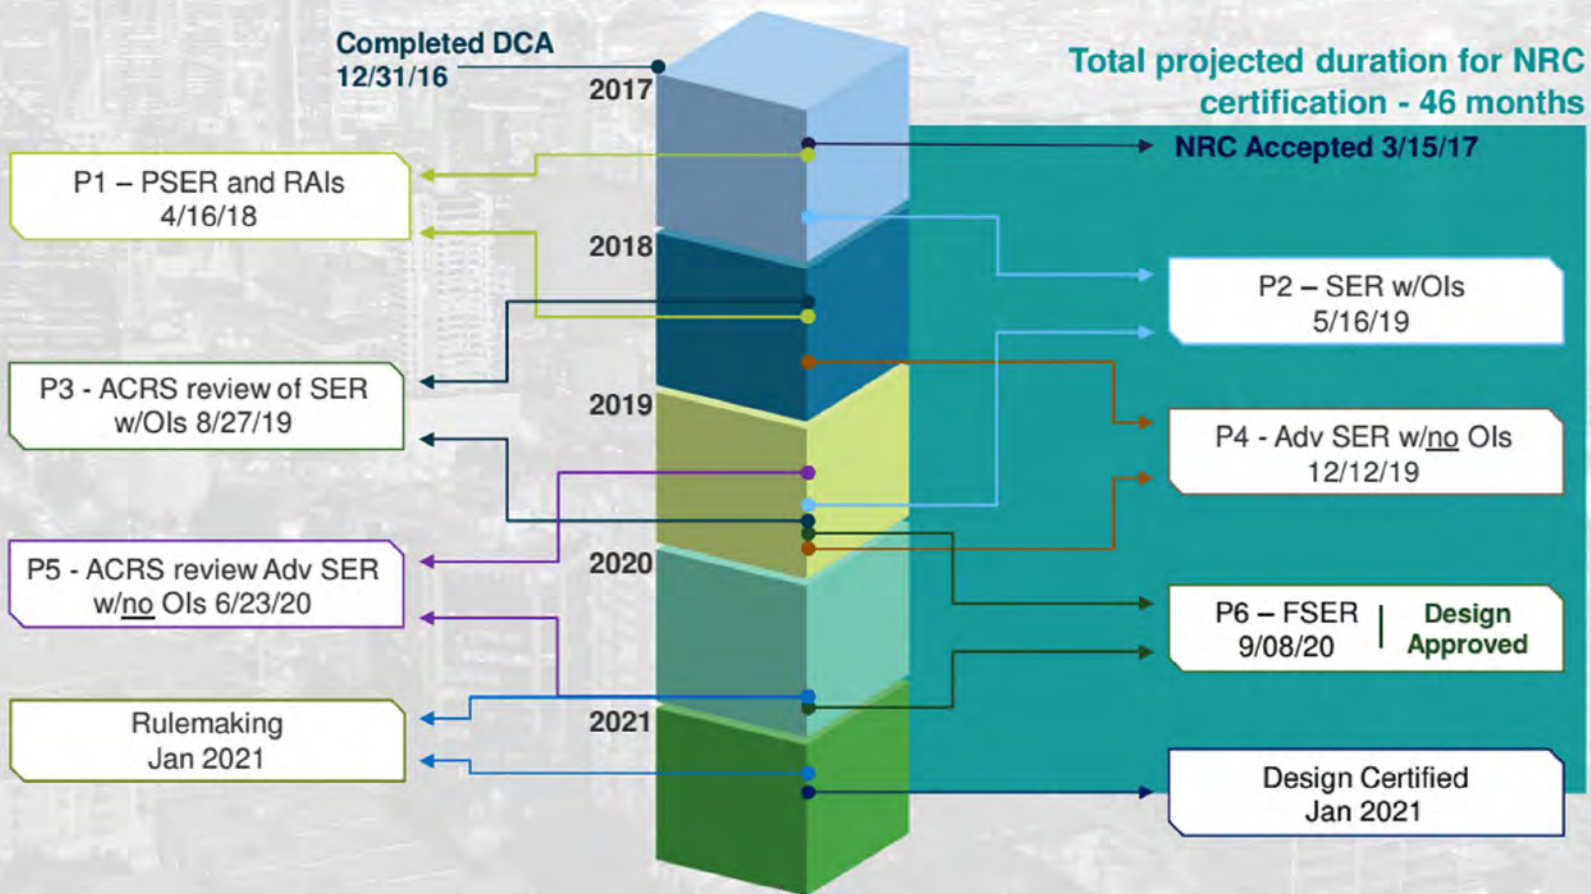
Completed DCA
12/31/16

Total projected duration for NRC certification - 46 months

2017

NRC Accepted 3/15/17

P1 – PSER and RAIs
4/16/18

2018

P2 – SER w/OIs
5/16/19

P3 - ACRS review of SER w/OIs 8/27/19

2019

P4 - Adv SER w/no OIs
12/12/19

P5 - ACRS review Adv SER w/no OIs 6/23/20

2020

P6 – FSER
9/08/20

Design Approved

Rulemaking
Jan 2021

2021

Design Certified
Jan 2021